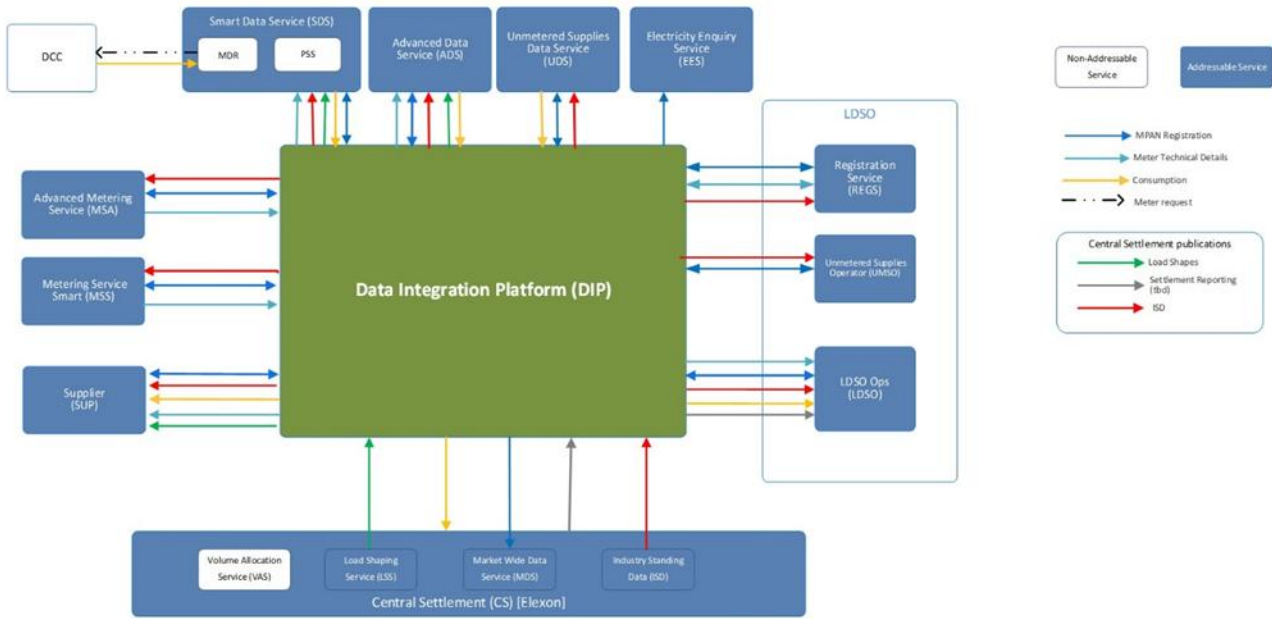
DCC

Smart Data Service (SDS)

MDR

PSS

Advanced Data Service (ADS)

Unmetered Supplies Data Service (UDS)

Electricity Enquiry Service (EES)

Non-Addressable Service

Addressable Service

LDSO

MPAN Registration

Meter Technical Details

Consumption

Meter request

Central Settlement publications

Load Shapes

Settlement Reporting (tbd)

ISD

Advanced Metering Service (MSA)

Metering Service Smart (MSS)

Supplier (SUP)

Data Integration Platform (DIP)

Registration Service (REGS)

Unmetered Supplies Operator (UMSO)

LDSO Ops (LDSO)

Volume Allocation Service (VAS)

Load Shaping Service (LSS)

Market Wide Data Service (MDS)

Industry Standing Data (ISD)

Central Settlement (CS) [Elexon]